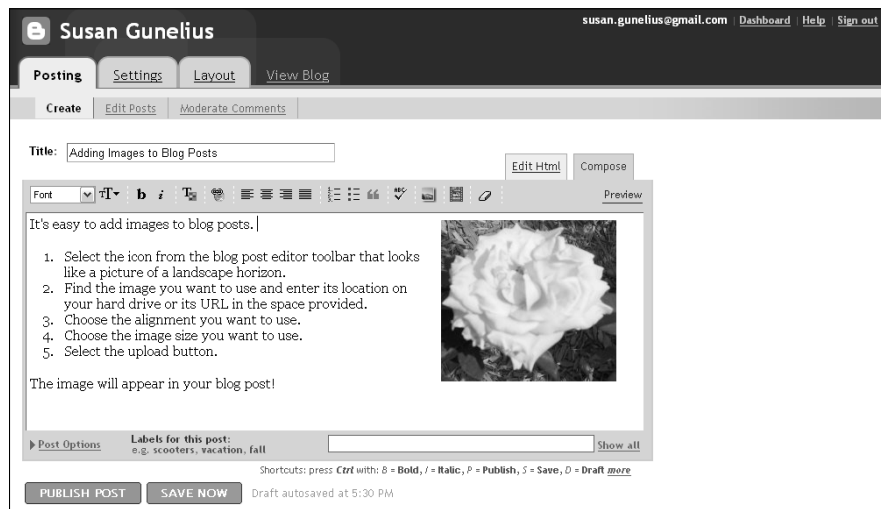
Susan Gunelius

susan.gunelius@gmail.com | Dashboard | Help | Sign out

Posting Settings Layout View Blog

Create Edit Posts Moderate Comments

Title: Adding Images to Blog Posts

Edit Html Compose

Font

Preview

It's easy to add images to blog posts.

1. Select the icon from the blog post editor toolbar that looks like a picture of a landscape horizon.
2. Find the image you want to use and enter its location on your hard drive or its URL in the space provided.
3. Choose the alignment you want to use.
4. Choose the image size you want to use.
5. Select the upload button.

The image will appear in your blog post!

Post Options

Labels for this post:
e.g. scooters, vacation, fall

Show all

Shortcuts: press Ctrl with: B = Bold, I = Italic, P = Publish, S = Save, D = Draft more

PUBLISH POST SAVE NOW Draft autosaved at 5:30 PM